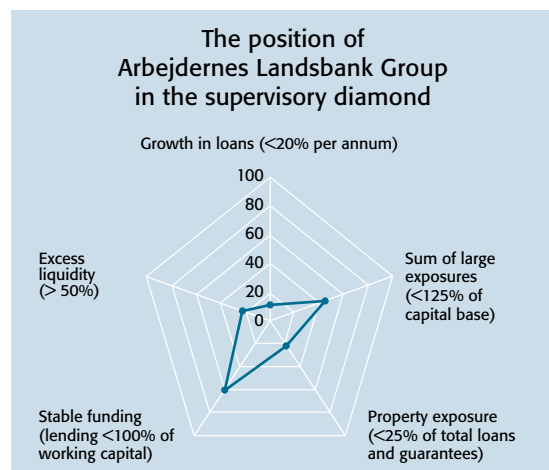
The position of Arbejdernes Landsbank Group in the supervisory diamond

Growth in loans (<20% per annum)

100
80
60
40
20
0

Excess liquidity (> 50%)

Sum of large exposures (<125% of capital base)

Stable funding (lending <100% of working capital)

Property exposure (<25% of total loans and guarantees)